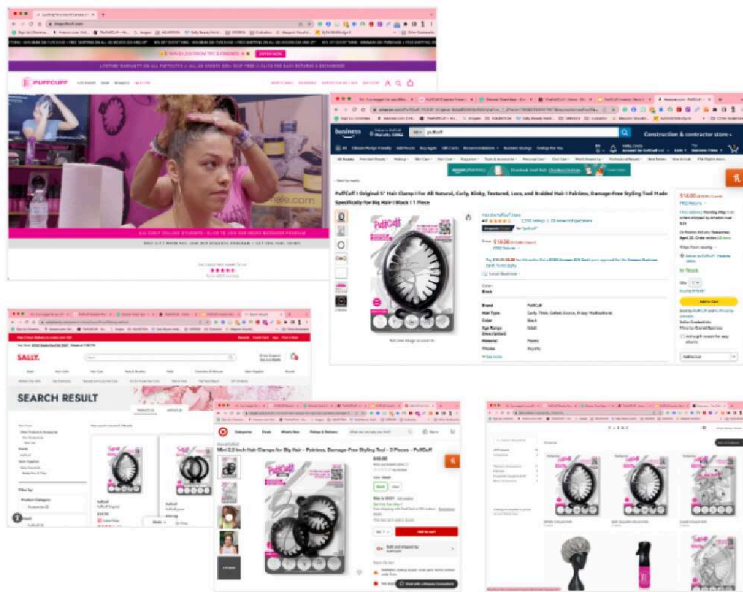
PUFFCUFF

business

Construction & contractor store

PuffCuff Original 5" Hair Clamp For All Natural, Curly, Kinky, Textured, Locs, and Braided Hair | Painless, Damage-Free Styling Tool Made Specifically for Big Hair | Black | 1 Piece

$14.00

In Stock

Add to Cart

Brand PuffCuff

Color Black

SALLY

SEARCH RESULT

Mini 2.5 Inch Hair Clamps for Big Hair - Painless, Damage-Free Styling Tool - 3 Pieces - PuffCuff

$10.00

Add to cart